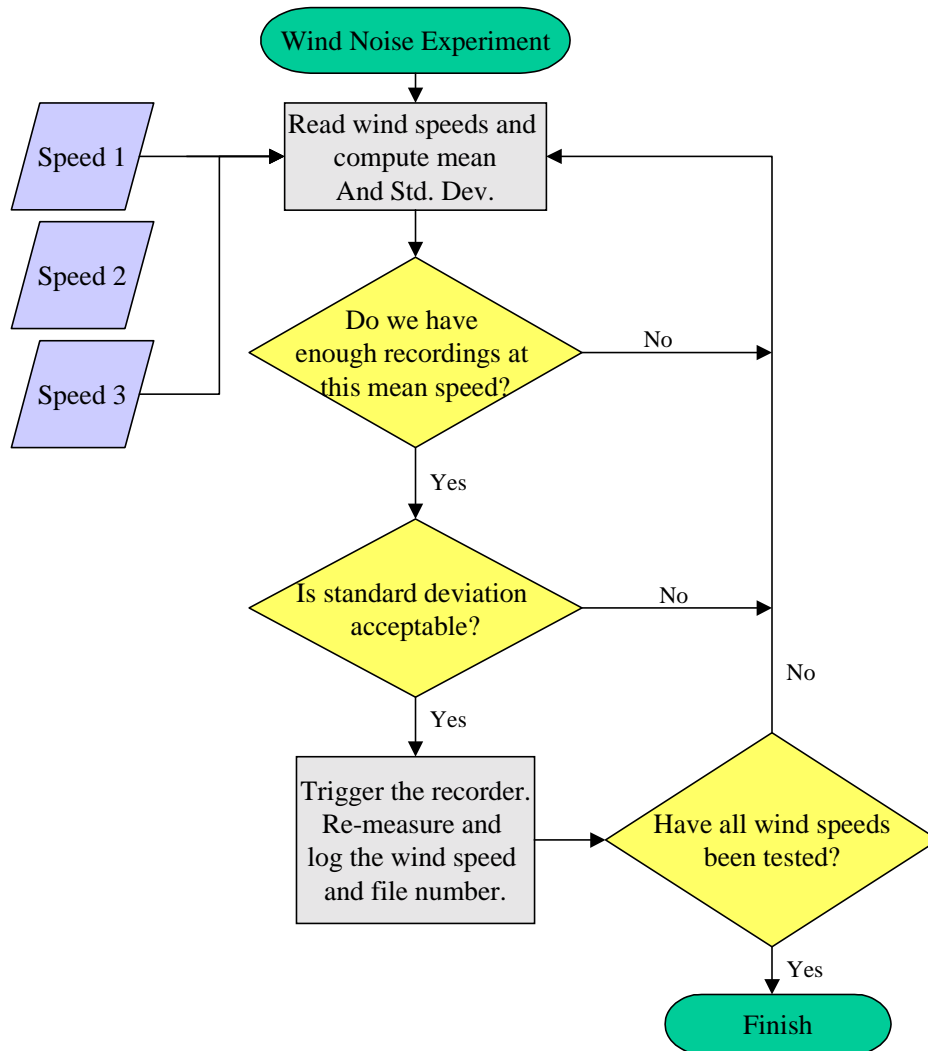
Wind Noise Experiment

Speed 1

Speed 2

Speed 3

Read wind speeds and compute mean And Std. Dev.

Do we have enough recordings at this mean speed?

No

Yes

Is standard deviation acceptable?

No

No

Yes

Trigger the recorder. Re-measure and log the wind speed and file number.

Have all wind speeds been tested?

Yes

Finish